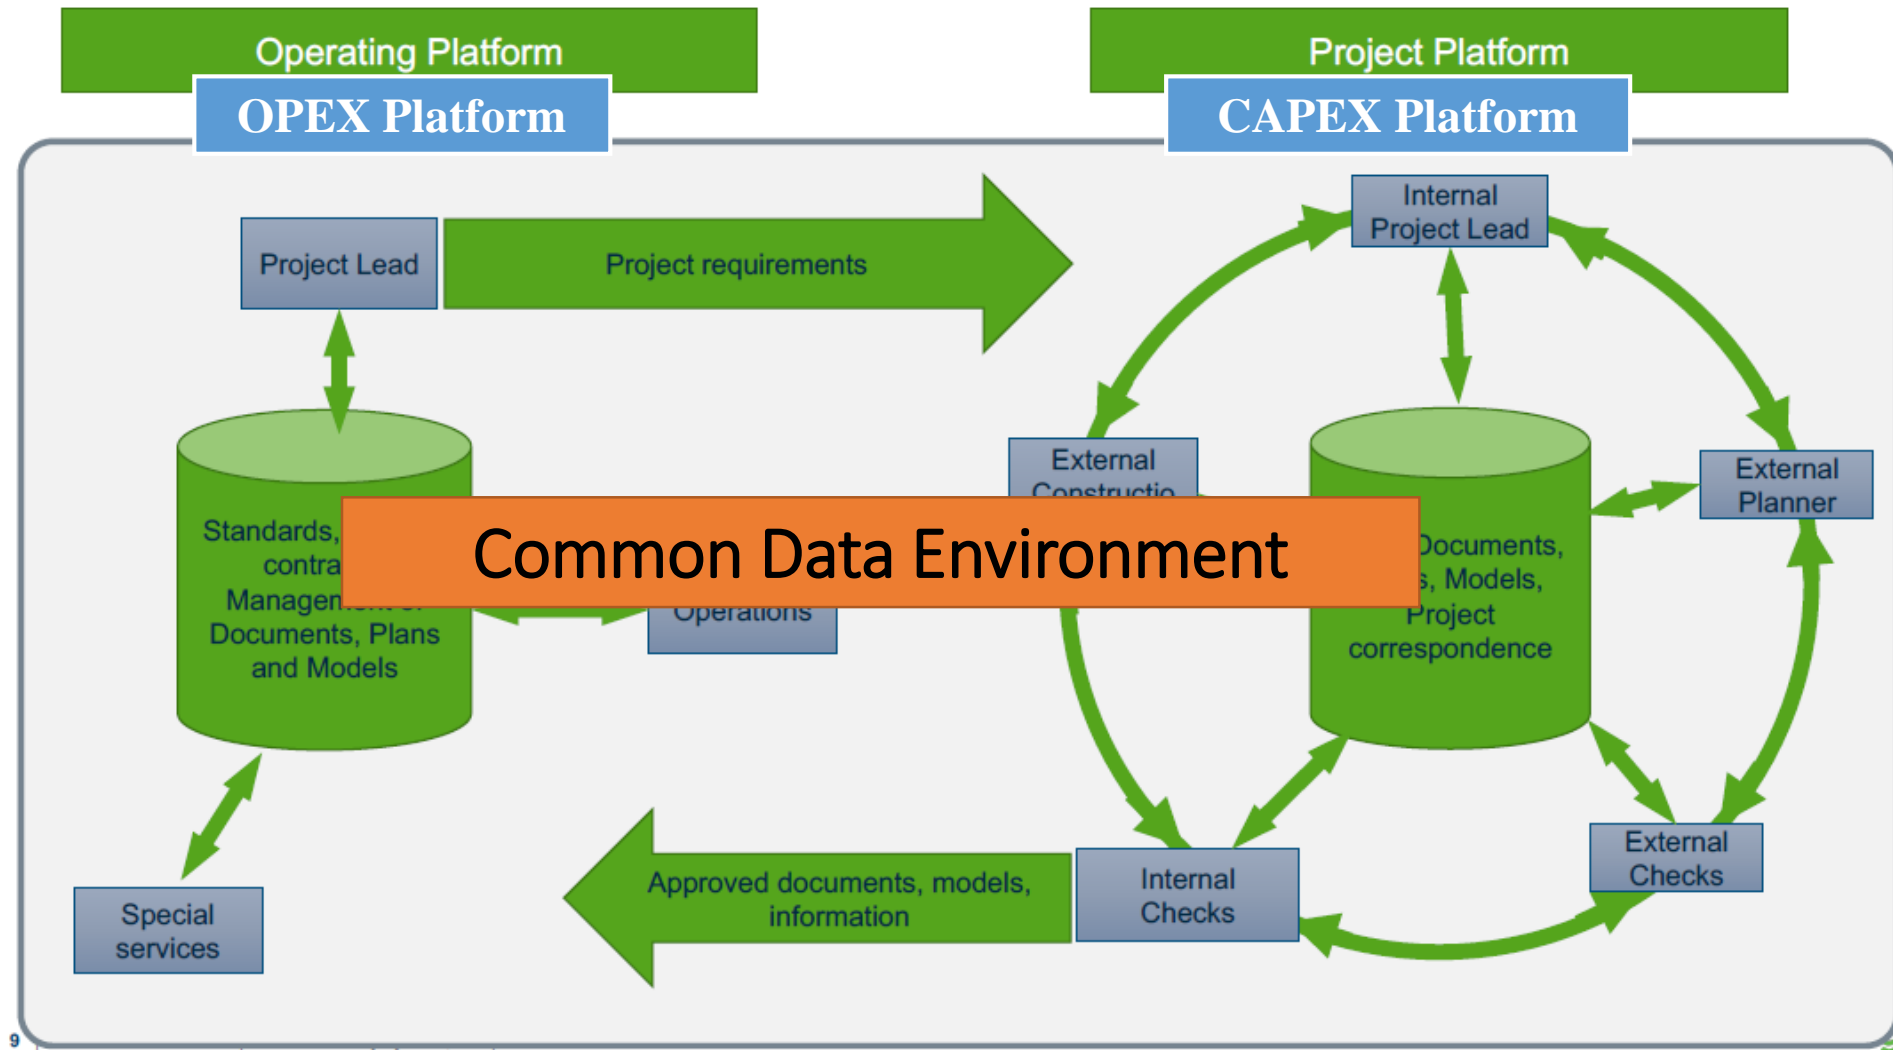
Operating Platform

OPEX Platform

Project Platform

CAPEX Platform

Project Lead

Project requirements

Internal Project Lead

Standards, contra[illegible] Managem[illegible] Documents, Plans and Models

External Constructio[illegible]

Common Data Environment

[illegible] Operations

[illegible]Documents, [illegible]s, Models, Project correspondence

External Planner

Special services

Approved documents, models, information

Internal Checks

External Checks

9